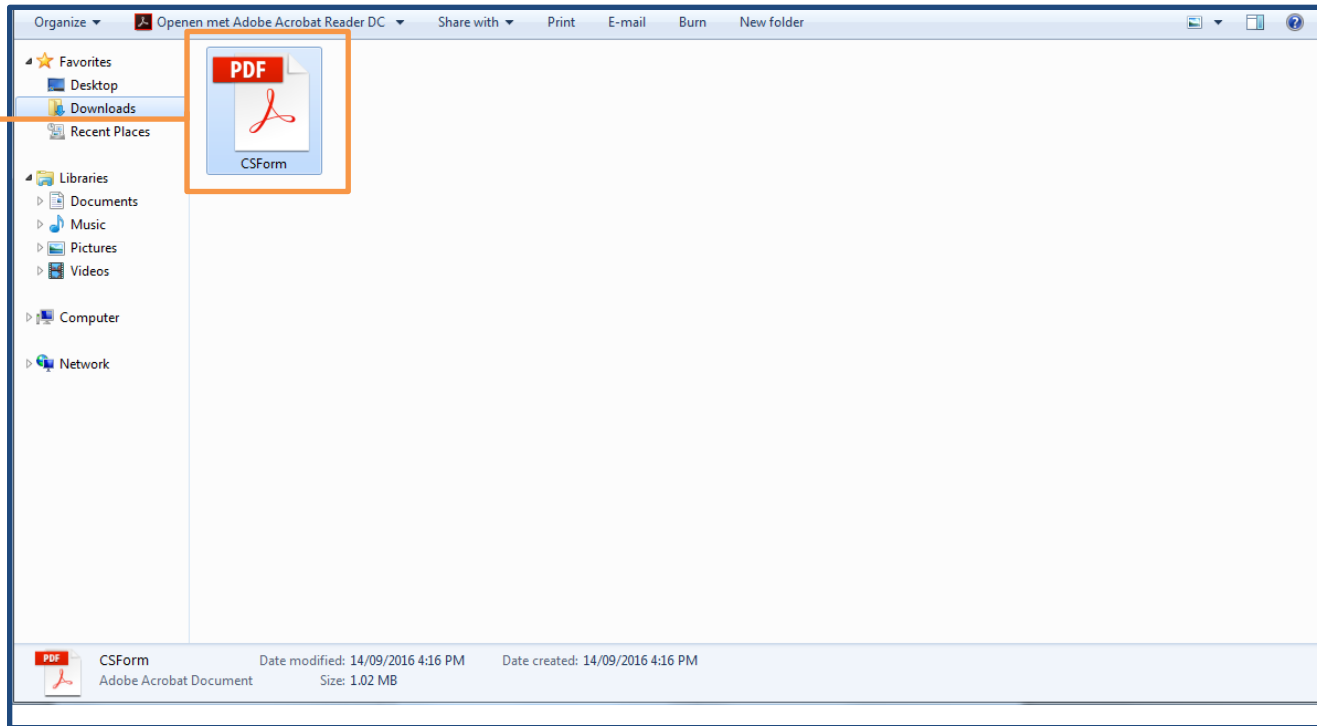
Organize ▾ Openen met Adobe Acrobat Reader DC ▾ Share with ▾ Print E-mail Burn New folder

Favorites
Desktop
Downloads
Recent Places

Libraries
Documents
Music
Pictures
Videos

Computer

Network

PDF
CSForm

PDF
CSForm
Adobe Acrobat Document
Date modified: 14/09/2016 4:16 PM
Size: 1.02 MB
Date created: 14/09/2016 4:16 PM